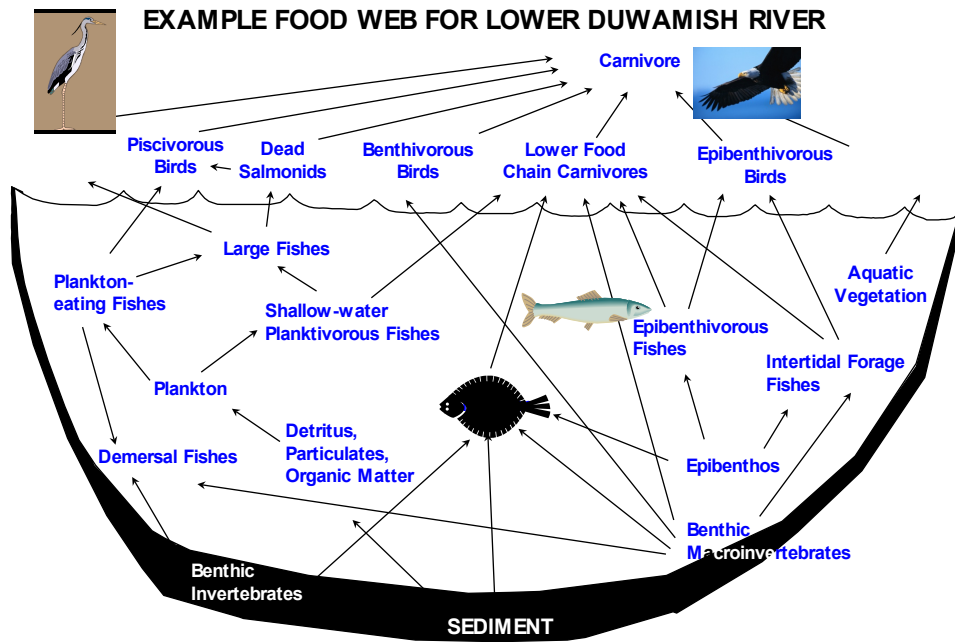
EXAMPLE FOOD WEB FOR LOWER DUWAMISH RIVER

Carnivore

Piscivorous Birds

Dead Salmonids

Benthivorous Birds

Lower Food Chain Carnivores

Epibenthivorous Birds

Large Fishes

Plankton-eating Fishes

Shallow-water Planktivorous Fishes

Aquatic Vegetation

Epibenthivorous Fishes

Intertidal Forage Fishes

Plankton

Detritus, Particulates, Organic Matter

Demersal Fishes

Epibenthos

Benthic Macroinvertebrates

Benthic Invertebrates

SEDIMENT